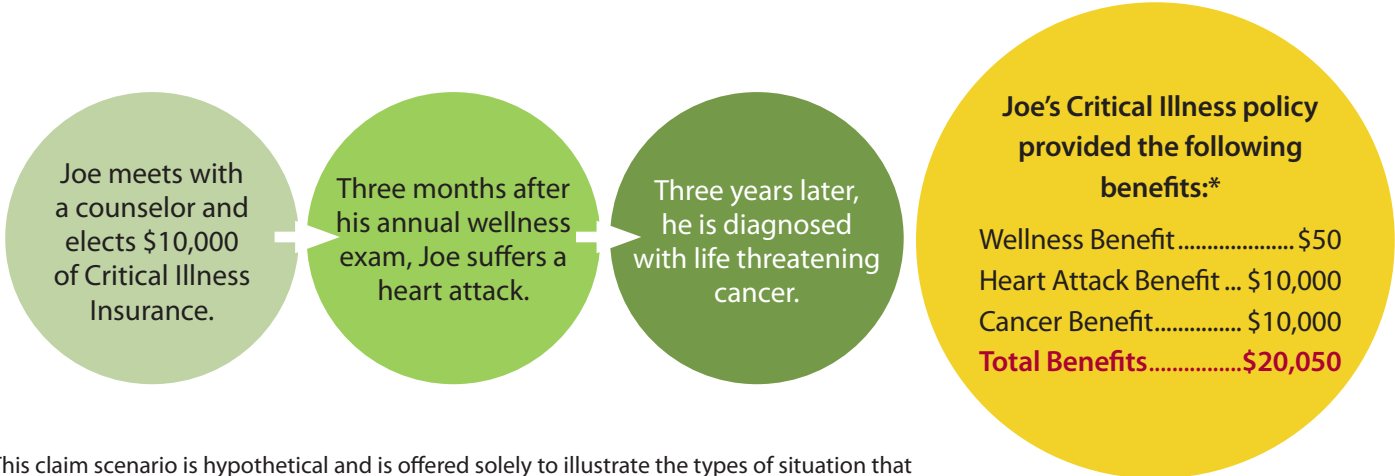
Joe meets with a counselor and elects $10,000 of Critical Illness Insurance.

Three months after his annual wellness exam, Joe suffers a heart attack.

Three years later, he is diagnosed with life threatening cancer.

Joe's Critical Illness policy provided the following benefits:*

Wellness Benefit.................... $50
Heart Attack Benefit ... $10,000
Cancer Benefit............... $10,000
Total Benefits................$20,050

This claim scenario is hypothetical and is offered solely to illustrate the types of situation that